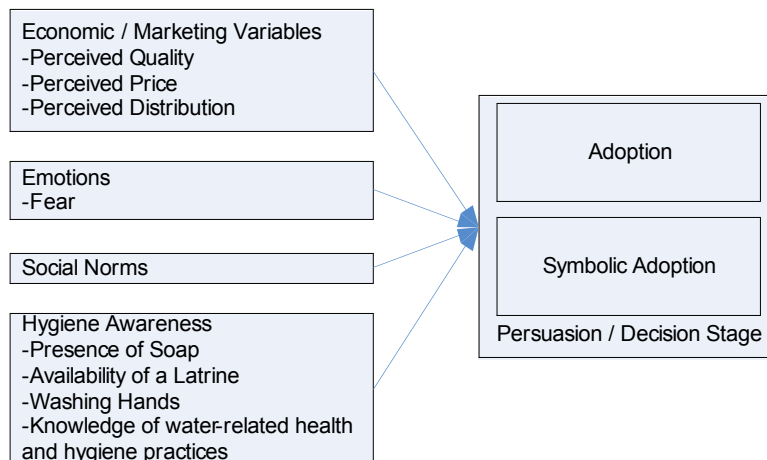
Economic / Marketing Variables
-Perceived Quality
-Perceived Price
-Perceived Distribution

Emotions
-Fear

Social Norms

Hygiene Awareness
-Presence of Soap
-Availability of a Latrine
-Washing Hands
-Knowledge of water-related health and hygiene practices

Adoption

Symbolic Adoption

Persuasion / Decision Stage